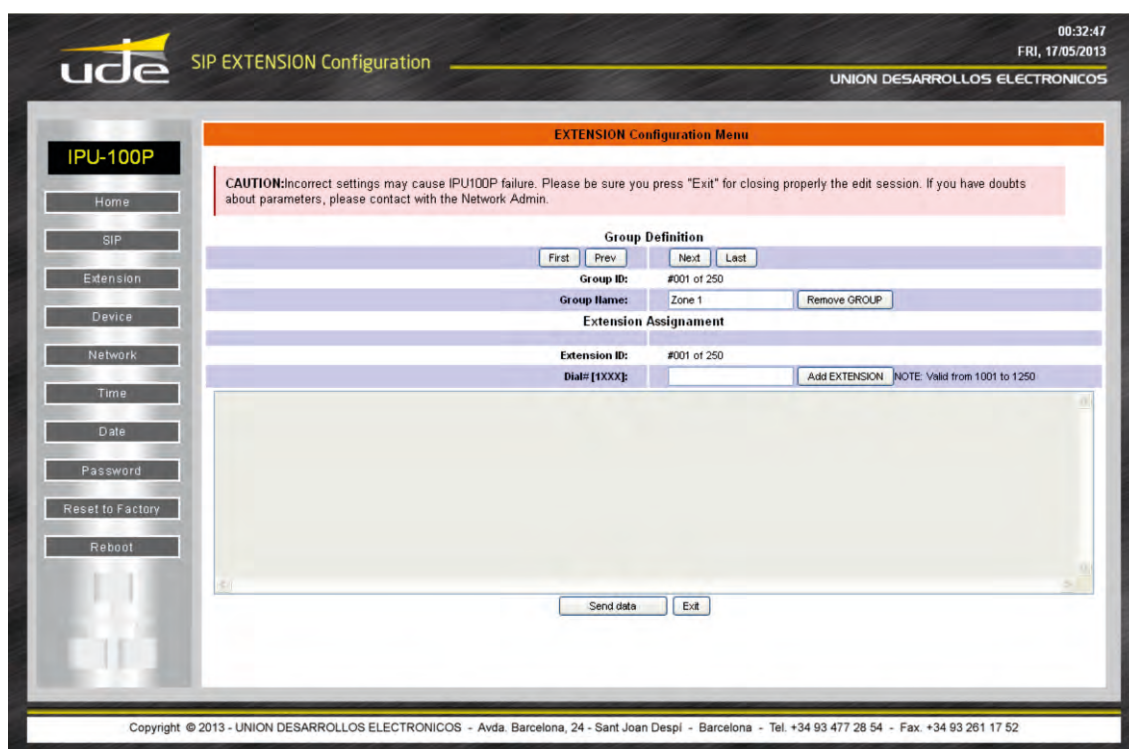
ude SIP EXTENSION Configuration

00:32:47
FRI, 17/05/2013
UNION DESARROLLOS ELECTRONICOS

IPU-100P

Home
SIP
Extension
Device
Network
Time
Date
Password
Reset to Factory
Reboot

EXTENSION Configuration Menu

CAUTION:Incorrect settings may cause IPU100P failure. Please be sure you press "Exit" for closing properly the edit session. If you have doubts about parameters, please contact with the Network Admin.

Group Definition

First Prev Next Last

Group ID: #001 of 250

Group Name: Zone 1 Remove GROUP

Extension Assignament

Extension ID: #001 of 250

Dial# [1XXX]: Add EXTENSION NOTE: Valid from 1001 to 1250

Send data Exit

Copyright © 2013 - UNION DESARROLLOS ELECTRONICOS - Avda. Barcelona, 24 - Sant Joan Despí - Barcelona - Tel. +34 93 477 28 54 - Fax. +34 93 261 17 52